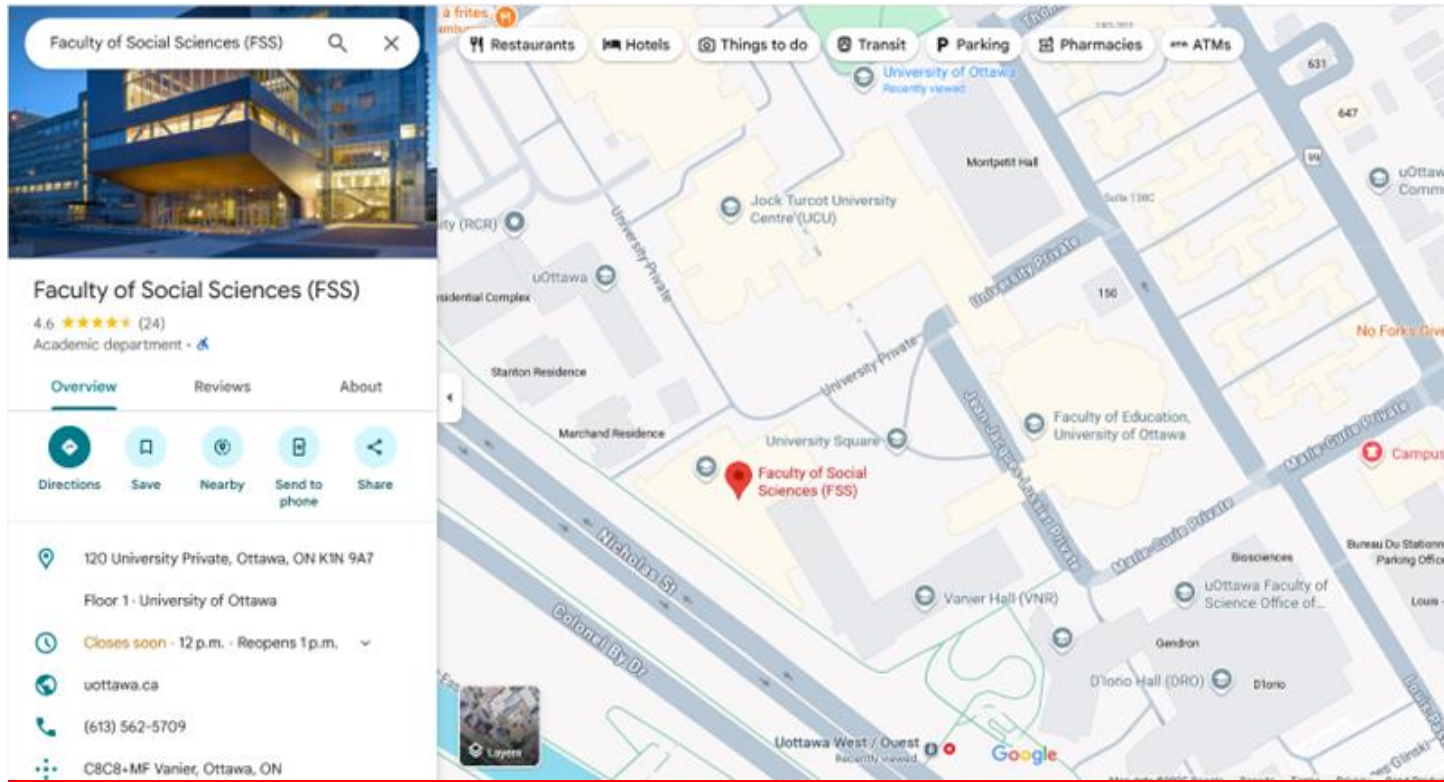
Faculty of Social Sciences (FSS)

Restaurants
Hotels
Things to do
Transit
Parking
Pharmacies
ATMs

Faculty of Social Sciences (FSS)
4.6 ★★★★★ (24)
Academic department ·

Overview
Reviews
About

Directions
Save
Nearby
Send to phone
Share

120 University Private, Ottawa, ON K1N 9A7
Floor 1 · University of Ottawa
Closes soon · 12 p.m. · Reopens 1 p.m.
uottawa.ca
(613) 562-5709
C8C8+MF Vanier, Ottawa, ON

à frites
University of Ottawa
Recently viewed
631
647
Montpetit Hall
Suite 138C
uOttaw Comm
Jock Turcot University Centre (UCU)
ty (RCR)
uOttawa
University Private
sidential Complex
University Private
150
No Forks Give
Stanton Residence
University Private
Marchand Residence
University Square
Faculty of Education, University of Ottawa
Jean-Jacques-Lussier Private
Marie-Curie Private
Campus
Faculty of Social Sciences (FSS)
Marie-Curie Private
Nicholas St
Biosciences
Bureau Du Stationn Parking Office
uOttawa Faculty of Science Office of...
Vanier Hall (VNR)
Louis
Colonel By Dr
Gendron
D'Iorio Hall (DRO)
D'Iorio
Layers
Uottawa West / Ouest
Recently viewed
Google
Louis Pas
Gilnski